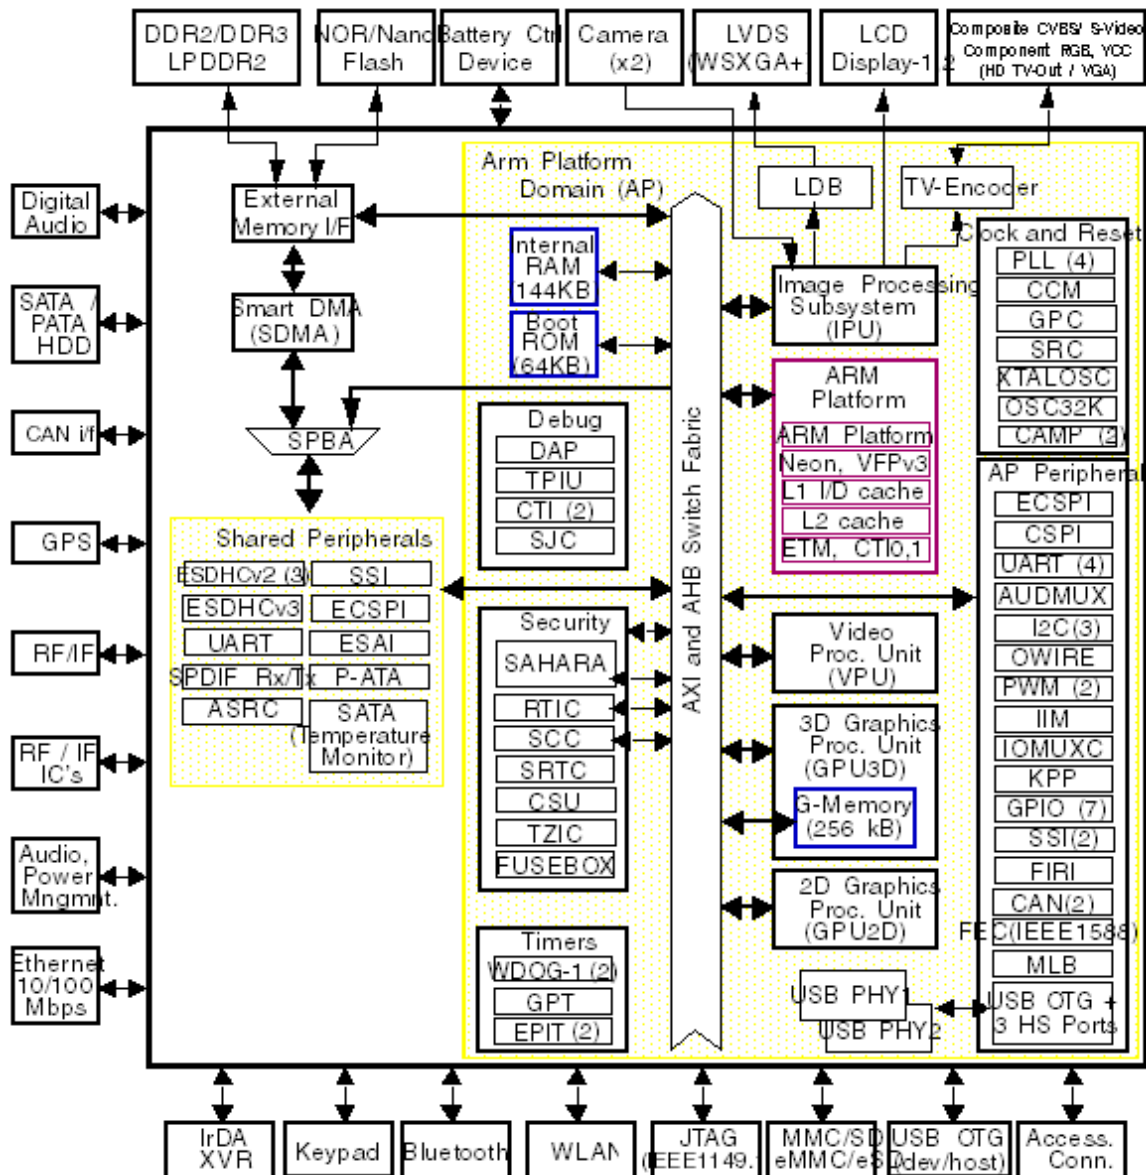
DDR2/DDR3 LPDDR2
NOR/Nand Flash
Battery Ctrl Device
Camera (x2)
LVDS (WSXGA+)
LCD Display-1,2
Composite CVBS/ S-Video Component RGB, YCC (HD TV-Out / VGA)

Digital Audio
SATA / PATA HDD
CAN i/f
GPS
RF/IF
RF / IF IC's
Audio, Power Mngmnt.
Ethernet 10/100 Mbps

External Memory I/F
Smart DMA (SDMA)
SPBA

Shared Peripherals
ESDHCv2 (3)
SSI
ESDHCv3
ECSPI
UART
ESAI
SPDIF Rx/Tx
P-ATA
ASRC
SATA (Temperature Monitor)

Arm Platform Domain (AP)
Internal RAM 144KB
Boot ROM (64KB)
Debug
DAP
TPIU
CTI (2)
SJC
Security
SAHARA
RTIC
SCC
SRTC
CSU
TZIC
FUSEBOX
Timers
WDOG-1 (2)
GPT
EPIT (2)

AXI and AHB Switch Fabric

LDB
TV-Encoder
Image Processing Subsystem (IPU)
ARM Platform
ARM Platform
Neon, VFPv3
L1 I/D cache
L2 cache
ETM, CTI0,1
Video Proc. Unit (VPU)
3D Graphics Proc. Unit (GPU3D)
G-Memory (256 kB)
2D Graphics Proc. Unit (GPU2D)
USB PHY1
USB PHY2

Clock and Reset
PLL (4)
CCM
GPC
SRC
XTALOSC
OSC32K
CAMP (2)
AP Peripherals
ECSPI
CSPI
UART (4)
AUDMUX
I2C(3)
OWIRE
PWM (2)
IIM
IOMUXC
KPP
GPIO (7)
SSI(2)
FIRI
CAN(2)
FEC(IEEE1588)
MLB
USB OTG + 3 HS Ports

IrDA XVR
Keypad
Bluetooth
WLAN
JTAG (IEEE1149.1)
MMC/SD eMMC/eSD
USB OTG (dev/host)
Access. Conn.